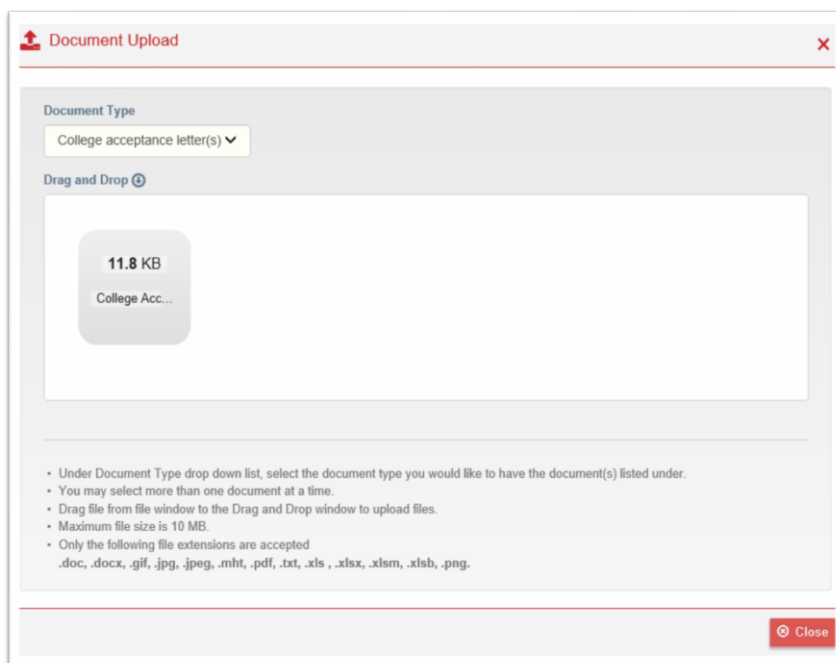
Document Upload

×

Document Type

College acceptance letter(s)

Drag and Drop

11.8 KB

College Acc...

- Under Document Type drop down list, select the document type you would like to have the document(s) listed under.
- You may select more than one document at a time.
- Drag file from file window to the Drag and Drop window to upload files.
- Maximum file size is 10 MB.
- Only the following file extensions are accepted
.doc, .docx, .gif, .jpg, .jpeg, .mht, .pdf, .txt, .xls , .xlsx, .xlsm, .xlsb, .png.

Close